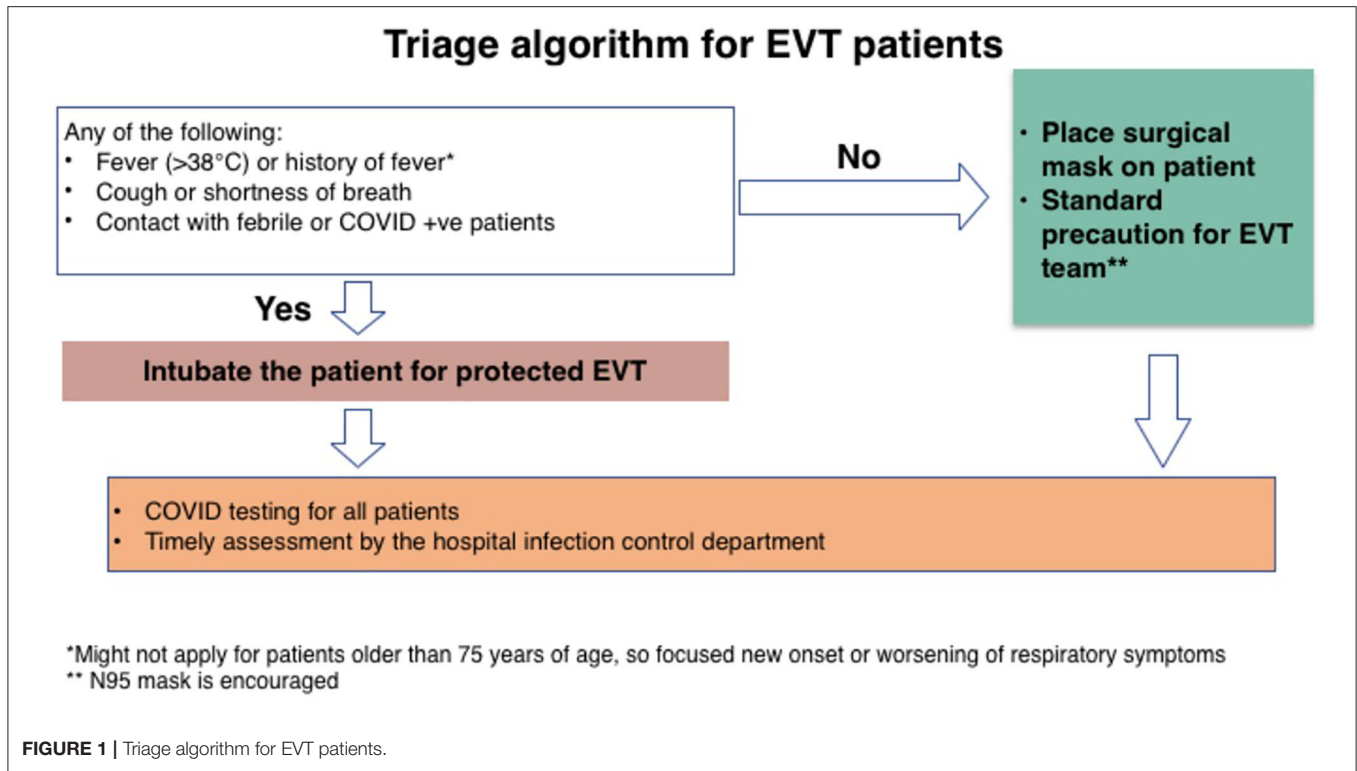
Triage algorithm for EVT patients

Any of the following:
• Fever (>38°C) or history of fever*
• Cough or shortness of breath
• Contact with febrile or COVID +ve patients

No

• Place surgical mask on patient
• Standard precaution for EVT team**

Yes

Intubate the patient for protected EVT

• COVID testing for all patients
• Timely assessment by the hospital infection control department

*Might not apply for patients older than 75 years of age, so focused new onset or worsening of respiratory symptoms
** N95 mask is encouraged

FIGURE 1 | Triage algorithm for EVT patients.